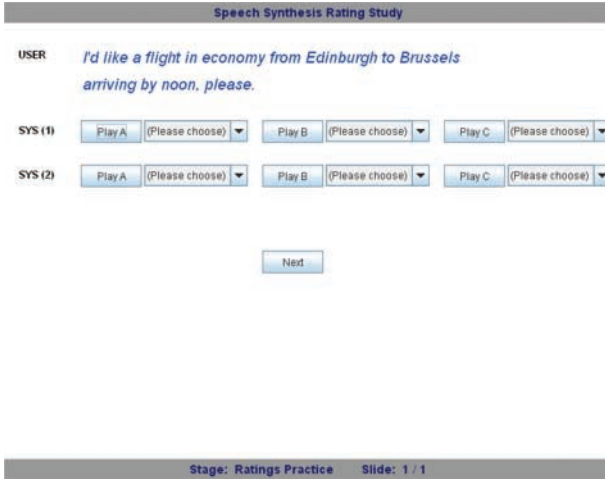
Speech Synthesis Rating Study

USER I'd like a flight in economy from Edinburgh to Brussels arriving by noon, please.

SYS (1) Play A (Please choose) Play B (Please choose) Play C (Please choose)

SYS (2) Play A (Please choose) Play B (Please choose) Play C (Please choose)

Next

Stage: Ratings Practice Slide: 1 / 1